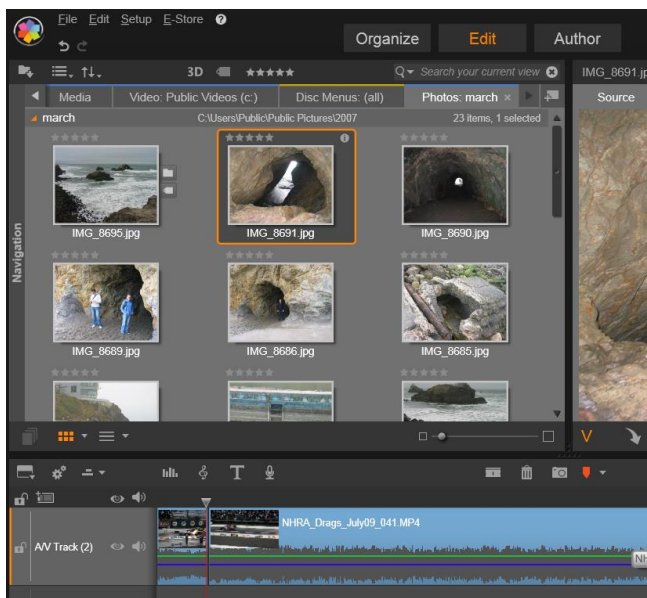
File Edit Setup E-Store

Organize Edit Author

3D

Search your current view

IMG_8691.jp

Media Video: Public Videos (c:) Disc Menus: (all) Photos: march ×

Source

march C:\Users\Public\Public Pictures\2007 23 items, 1 selected

Navigation

IMG_8695.jpg IMG_8691.jpg IMG_8690.jpg

IMG_8689.jpg IMG_8686.jpg IMG_8685.jpg

V

T

A/V Track (2)

NHRA_Drags_July09_041.MP4

NH